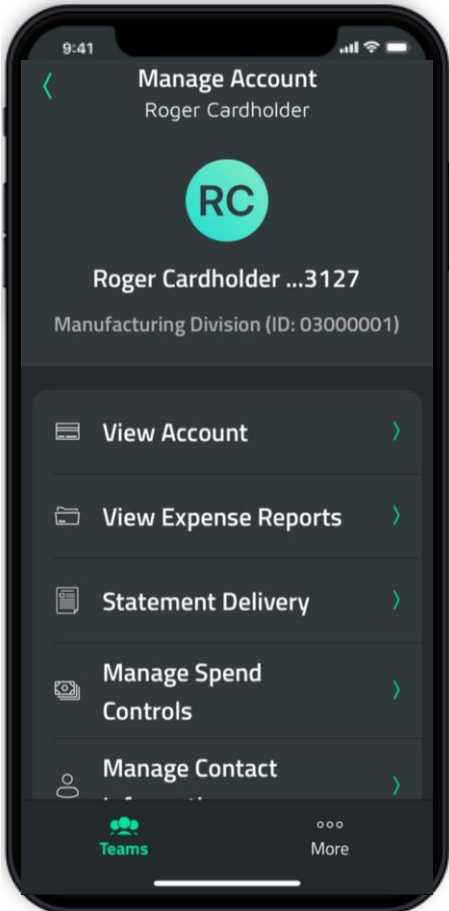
9:41

Manage Account
Roger Cardholder

RC

Roger Cardholder ...3127

Manufacturing Division (ID: 03000001)

View Account

View Expense Reports

Statement Delivery

Manage Spend Controls

Manage Contact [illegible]

Teams

More